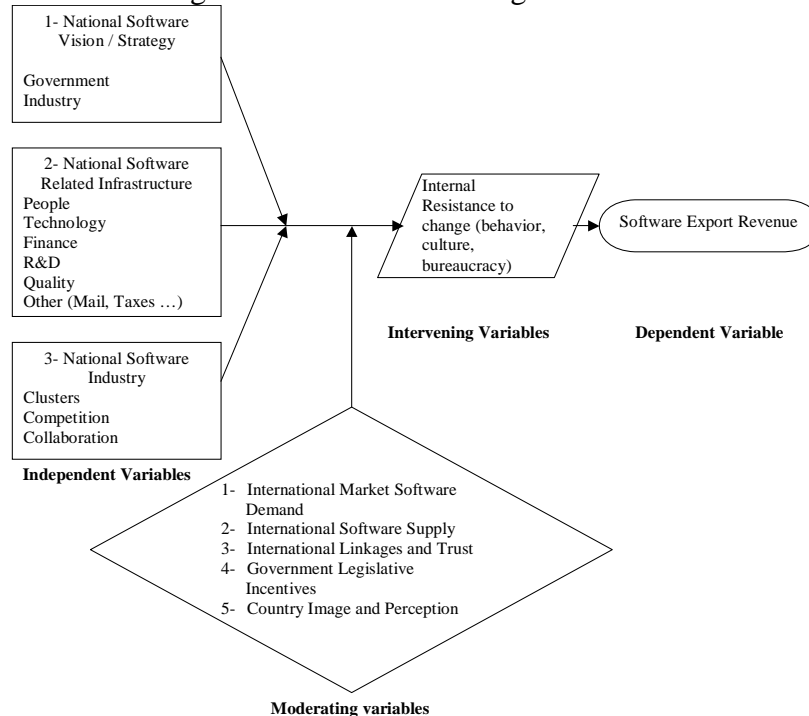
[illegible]

1- National Software Vision / Strategy

Government
Industry

2- National Software Related Infrastructure
People
Technology
Finance
R&D
Quality
Other (Mail, Taxes …)

3- National Software Industry
Clusters
Competition
Collaboration

Independent Variables

Internal Resistance to change (behavior, culture, bureaucracy)

Intervening Variables

Software Export Revenue

Dependent Variable

1- International Market Software Demand
2- International Software Supply
3- International Linkages and Trust
4- Government Legislative Incentives
5- Country Image and Perception

Moderating variables